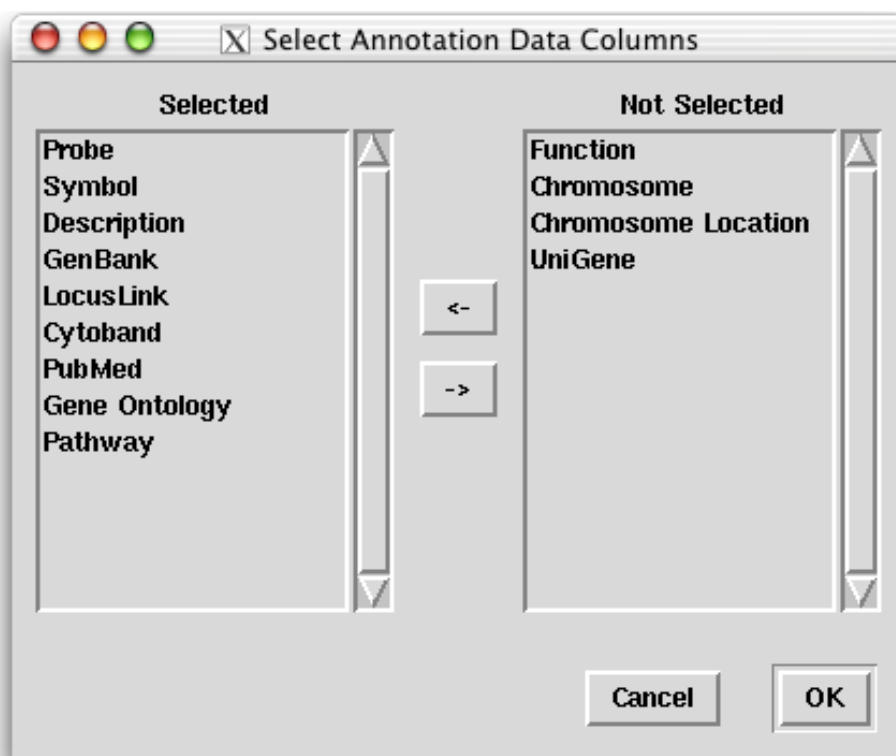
Select Annotation Data Columns

Selected

Probe
Symbol
Description
GenBank
LocusLink
Cytoband
PubMed
Gene Ontology
Pathway

<-

->

Not Selected

Function
Chromosome
Chromosome Location
UniGene

Cancel

OK